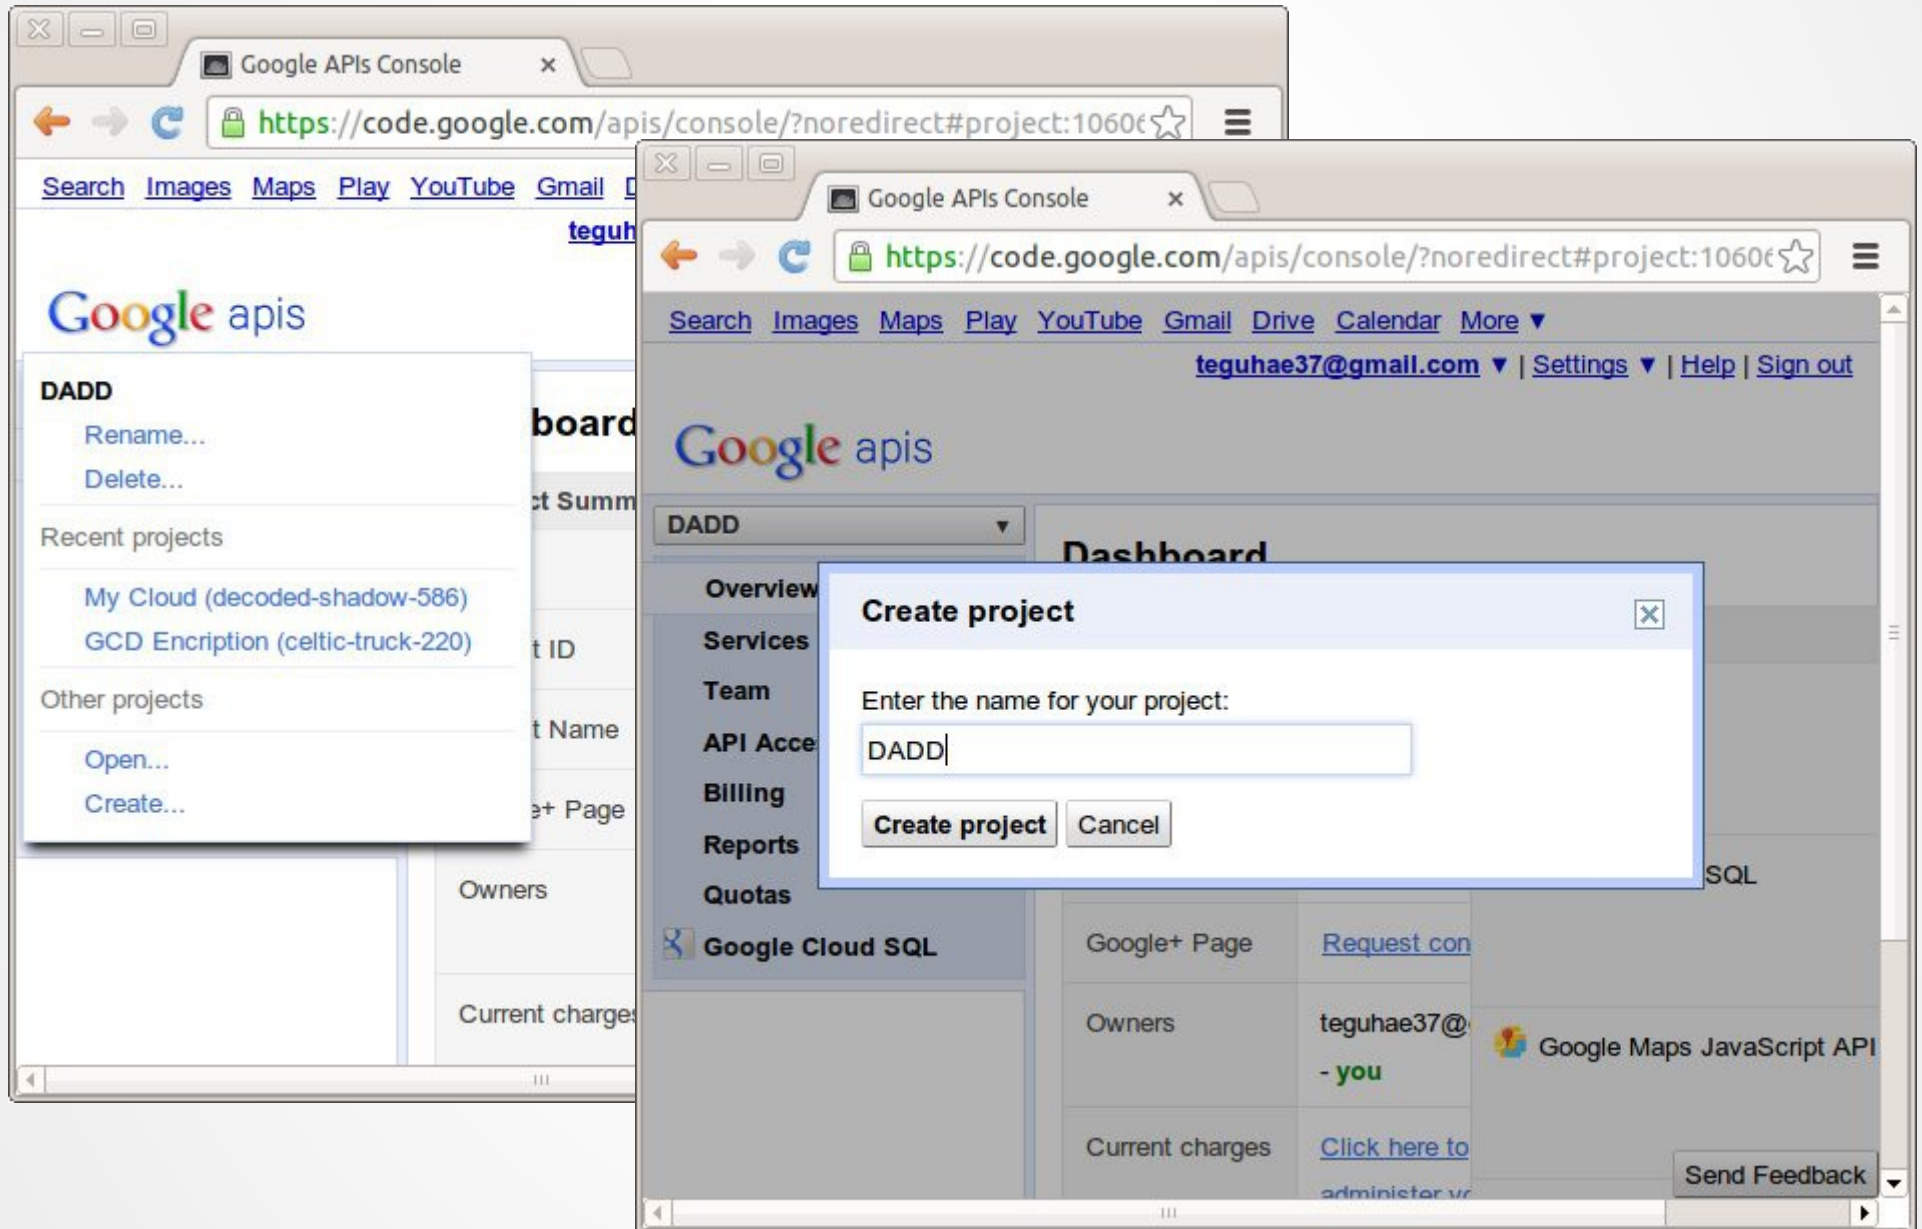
Google APIs Console

https://code.google.com/apis/console/?noredirect#project:1060

Search Images Maps Play YouTube Gmail D

teguh

Google apis

DADD

Rename...

Delete...

Recent projects

My Cloud (decoded-shadow-586)

GCD Encription (celtic-truck-220)

Other projects

Open...

Create...

board

ct Summ

t ID

t Name

+ Page

Owners

Current charges

Google APIs Console

https://code.google.com/apis/console/?noredirect#project:1060

Search Images Maps Play YouTube Gmail Drive Calendar More ▼

teguhae37@gmail.com ▼ | Settings ▼ | Help | Sign out

Google apis

DADD

Dashboard

Overview

Services

Team

API Acce

Billing

Reports

Quotas

Google Cloud SQL

Create project

Enter the name for your project:

DADD

Create project Cancel

SQL

Google+ Page

Request con

Owners

teguhae37@

- you

Google Maps JavaScript API

Current charges

Click here to

administer y

Send Feedback